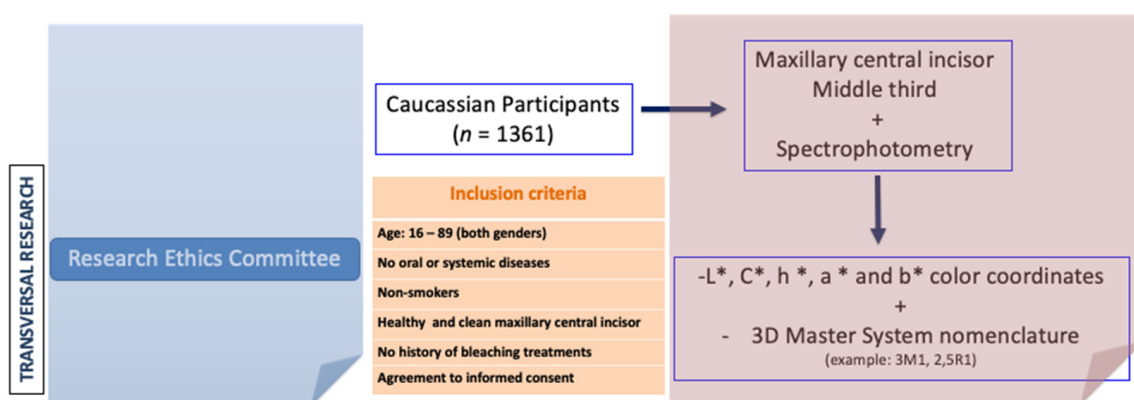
TRANSVERSAL RESEARCH

Research Ethics Committee

Caucassian Participants
($n$ = 1361)

Inclusion criteria

Age: 16 – 89 (both genders)

No oral or systemic diseases

Non-smokers

Healthy and clean maxillary central incisor

No history of bleaching treatments

Agreement to informed consent

Maxillary central incisor
Middle third
+
Spectrophotometry

-L*, C*, h *, a * and b* color coordinates
+
- 3D Master System nomenclature
(example: 3M1, 2,5R1)